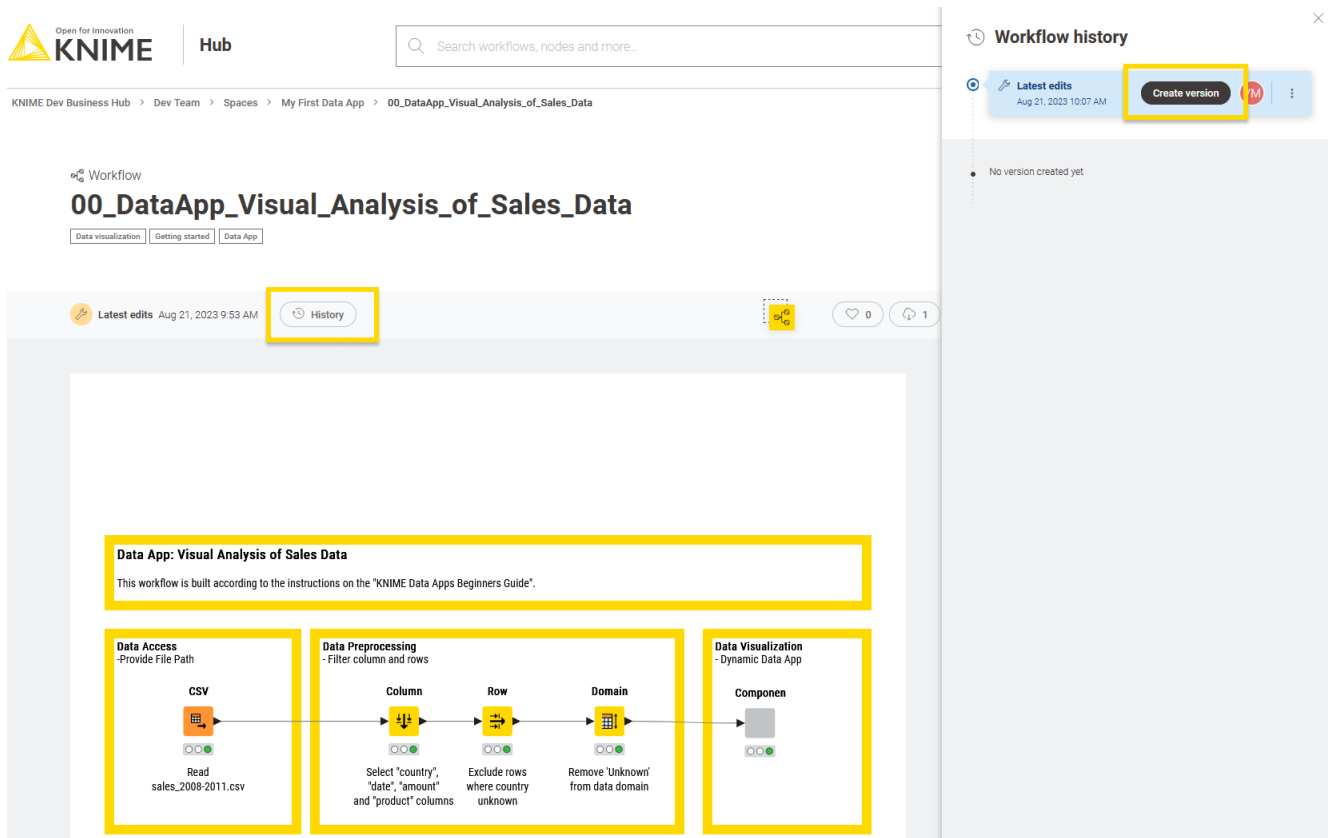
Open for Innovation
KNIME

Hub

Search workflows, nodes and more...

KNIME Dev Business Hub > Dev Team > Spaces > My First Data App > 00_DataApp_Visual_Analysis_of_Sales_Data

Workflow
00_DataApp_Visual_Analysis_of_Sales_Data

Data visualization
Getting started
Data App

Latest edits Aug 21, 2023 9:53 AM
History

0
1

Data App: Visual Analysis of Sales Data
This workflow is built according to the instructions on the "KNIME Data Apps Beginners Guide".

Data Access
-Provide File Path
CSV
Read sales_2008-2011.csv

Data Preprocessing
- Filter column and rows
Column
Select "country", "date", "amount" and "product" columns
Row
Exclude rows where country unknown
Domain
Remove 'Unknown' from data domain

Data Visualization
- Dynamic Data App
Componen

Workflow history
Latest edits
Aug 21, 2023 10:07 AM
Create version
VM
No version created yet